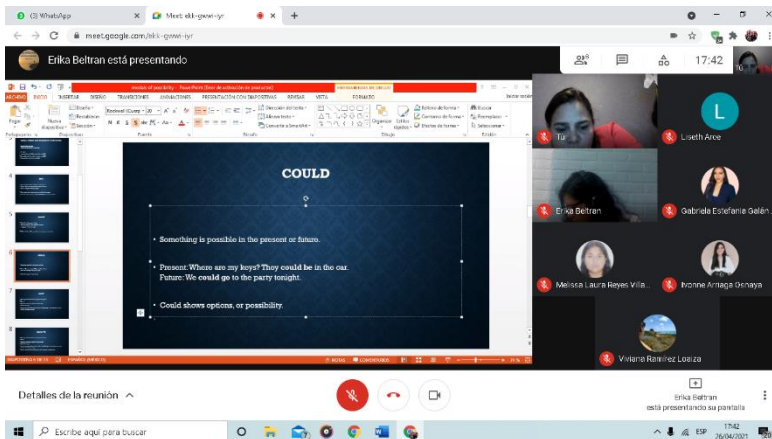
(3) WhatsApp
Meet: ekk-gwwi-yr
meet.google.com/ekk-gwwi-yr
Erika Beltran está presentando
17:42
COULD
• Something is possible in the present or future.
• Present: Where are my keys? They could be in the car.
Future: We could go to the party tonight.
• Could shows options, or possibility.
Tú
Liseth Arce
Erika Beltran
Gabriela Estefania Galán
Melissa Laura Reyes Villa...
Ivonne Arteaga Osnaya
Viviana Ramírez Loaiza
Detalles de la reunión
Erika Beltran
está presentando su pantalla
Escribe aquí para buscar
ESP
17:42
26/04/2021